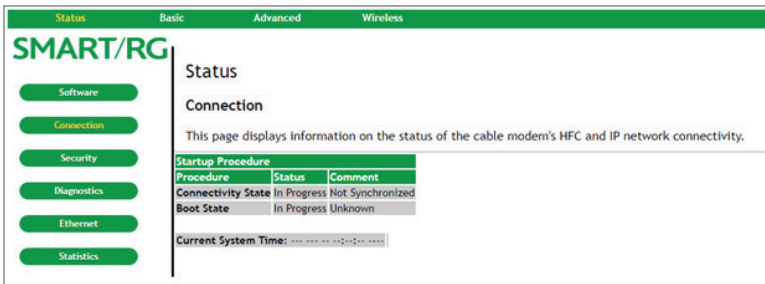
Status Basic Advanced Wireless

SMART/RG

Software

Connection

Security

Diagnostics

Ethernet

Statistics

Status

Connection

This page displays information on the status of the cable modem's HFC and IP network connectivity.

| Startup Procedure | | |
|---|---|---|
| Procedure | Status | Comment |
| Connectivity State | In Progress | Not Synchronized |
| Boot State | In Progress | Unknown |

Current System Time: --- --- -- --:--:-- ----